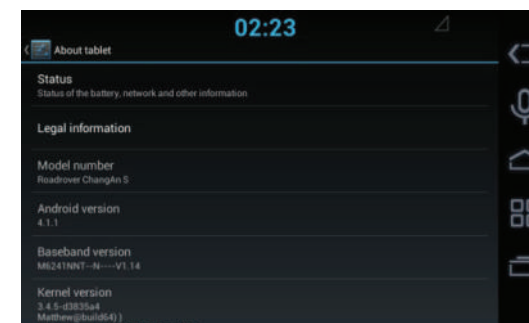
02:23

About tablet

Status
Status of the battery, network and other information

Legal information

Model number
Roadrover ChangAn S

Android version
4.1.1

Baseband version
M6241NNT--N----V1.14

Kernel version
3.4.5-d3835a4
Matthew@build64 )